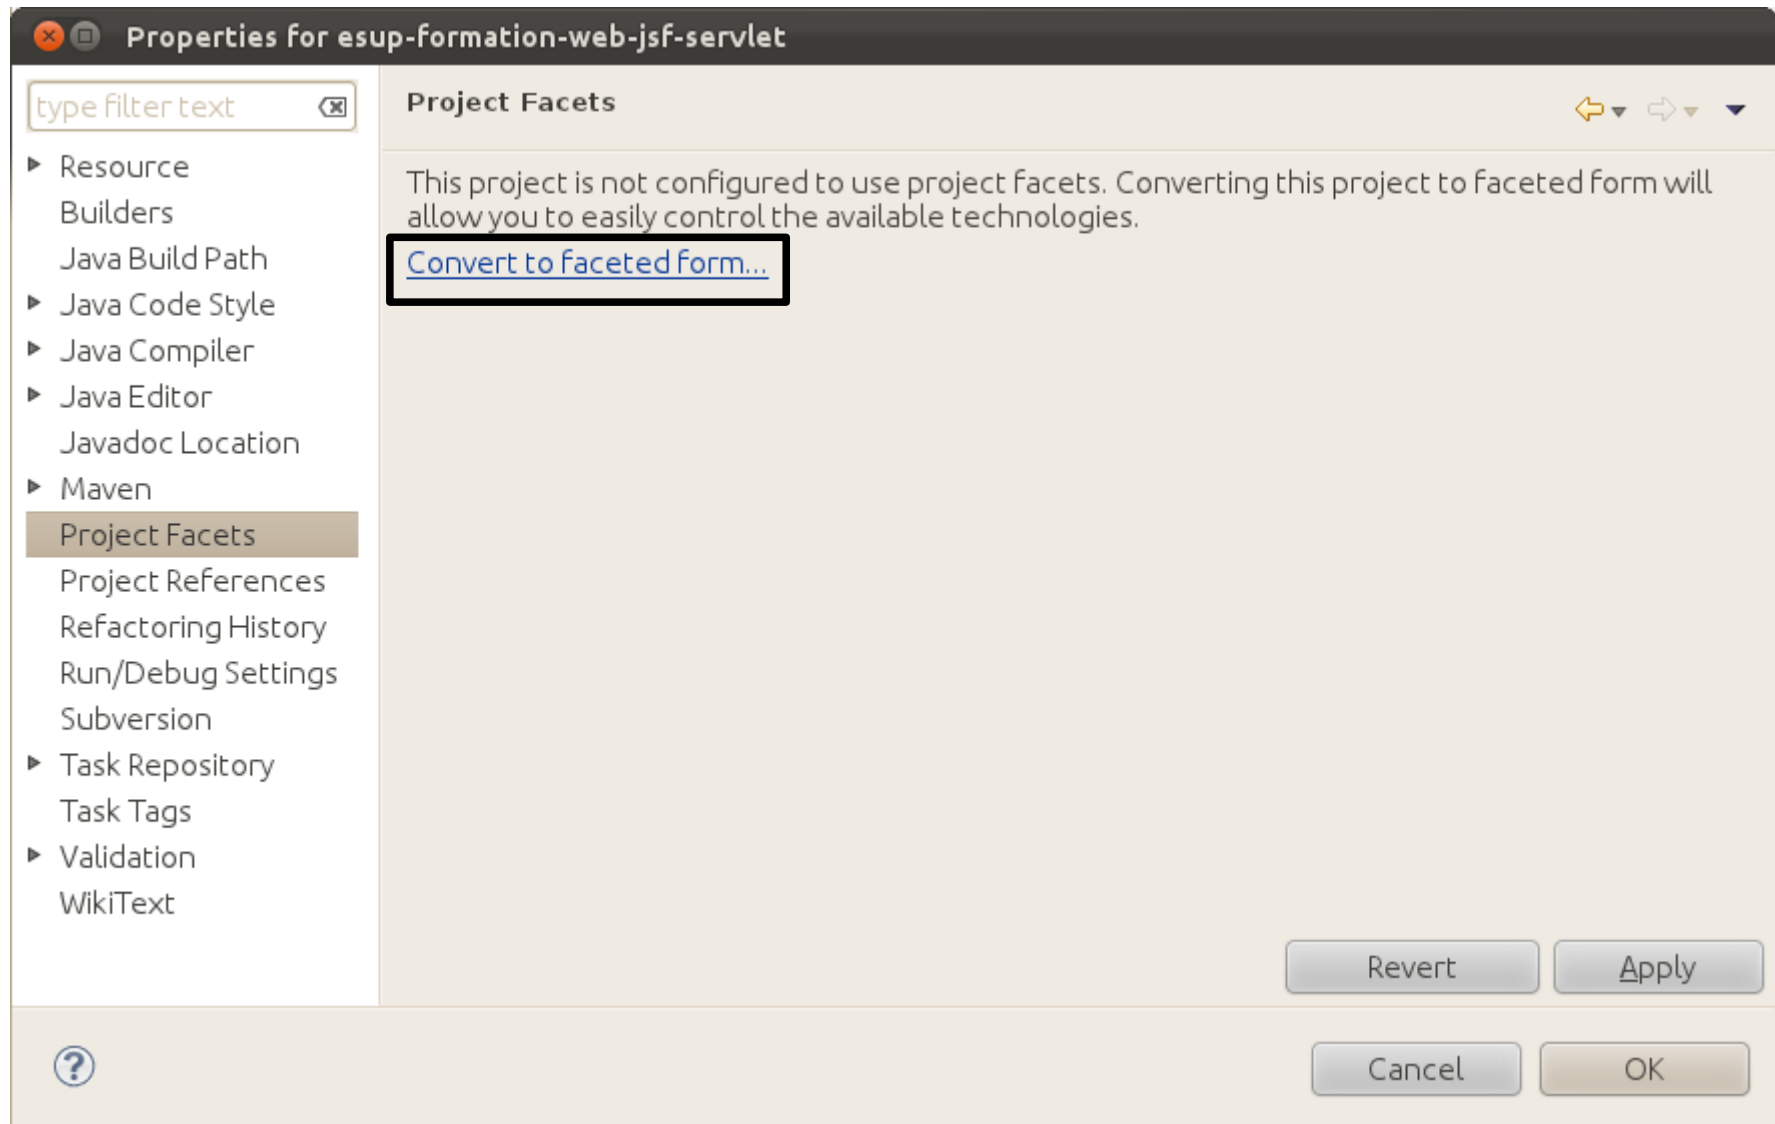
Properties for esup-formation-web-jsf-servlet

type filter text

Resource
Builders
Java Build Path
Java Code Style
Java Compiler
Java Editor
Javadoc Location
Maven
Project Facets
Project References
Refactoring History
Run/Debug Settings
Subversion
Task Repository
Task Tags
Validation
WikiText

Project Facets

This project is not configured to use project facets. Converting this project to faceted form will allow you to easily control the available technologies.

Convert to faceted form...

Revert
Apply

Cancel
OK